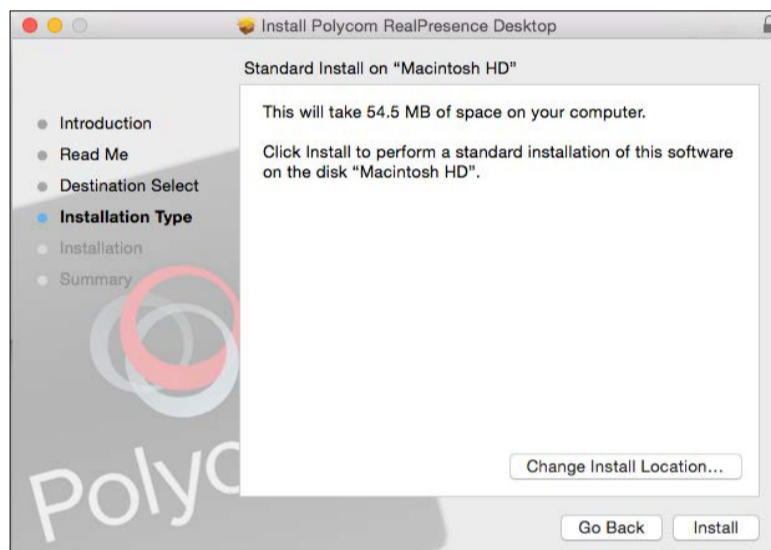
Install Polycom RealPresence Desktop

Standard Install on “Macintosh HD”

Introduction
Read Me
Destination Select
Installation Type
Installation
Summary

This will take 54.5 MB of space on your computer.

Click Install to perform a standard installation of this software on the disk “Macintosh HD”.

Polyc

Change Install Location...

Go Back
Install